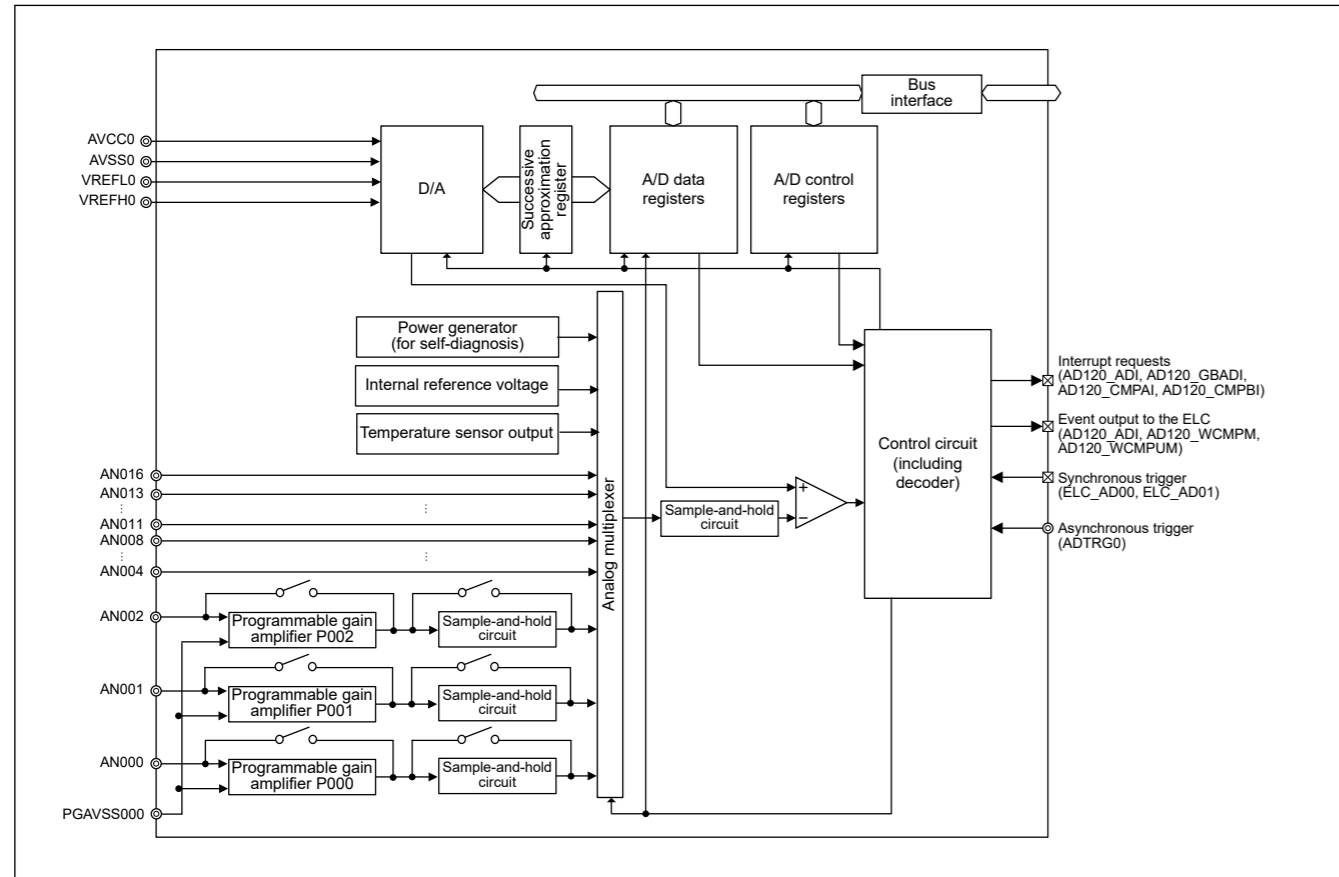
Bus interface

AVCC0
AVSS0
VREFL0
VREFH0

D/A

Successive approximation register

A/D data registers

A/D control registers

Power generator (for self-diagnosis)

Internal reference voltage

Temperature sensor output

AN016
AN013
⋮
AN011
AN008
⋮
AN004

⋮

⋮

Analog multiplexer

Sample-and-hold circuit

+
−

Control circuit (including decoder)

Interrupt requests (AD120_ADI, AD120_GBADI, AD120_CMPAI, AD120_CMPBI)

Event output to the ELC (AD120_ADI, AD120_WCMPM, AD120_WCMPUM)

Synchronous trigger (ELC_AD00, ELC_AD01)

Asynchronous trigger (ADTRG0)

AN002
Programmable gain amplifier P002
Sample-and-hold circuit

AN001
Programmable gain amplifier P001
Sample-and-hold circuit

AN000
Programmable gain amplifier P000
Sample-and-hold circuit

PGAVSS000